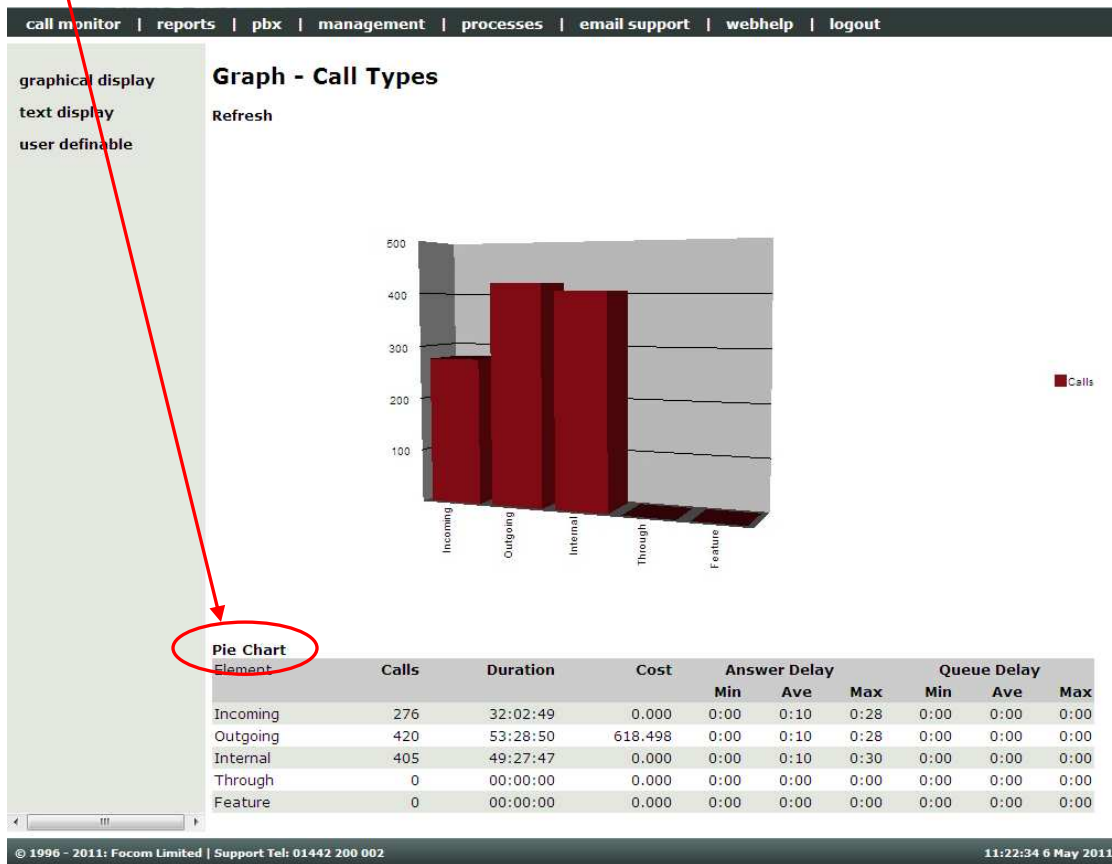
call monitor | reports | pbx | management | processes | email support | webhelp | logout

graphical display
text display
user definable

Graph - Call Types

Refresh

500
400
300
200
100

Incoming
Outgoing
Internal
Through
Feature

Calls

Pie Chart

| Element | Calls | Duration | Cost | Answer Delay Min | Answer Delay Ave | Answer Delay Max | Queue Delay Min | Queue Delay Ave | Queue Delay Max |
|---|---|---|---|---|---|---|---|---|---|
| Incoming | 276 | 32:02:49 | 0.000 | 0:00 | 0:10 | 0:28 | 0:00 | 0:00 | 0:00 |
| Outgoing | 420 | 53:28:50 | 618.498 | 0:00 | 0:10 | 0:28 | 0:00 | 0:00 | 0:00 |
| Internal | 405 | 49:27:47 | 0.000 | 0:00 | 0:10 | 0:30 | 0:00 | 0:00 | 0:00 |
| Through | 0 | 00:00:00 | 0.000 | 0:00 | 0:00 | 0:00 | 0:00 | 0:00 | 0:00 |
| Feature | 0 | 00:00:00 | 0.000 | 0:00 | 0:00 | 0:00 | 0:00 | 0:00 | 0:00 |

© 1996 - 2011: Focom Limited | Support Tel: 01442 200 002

11:22:34 6 May 2011